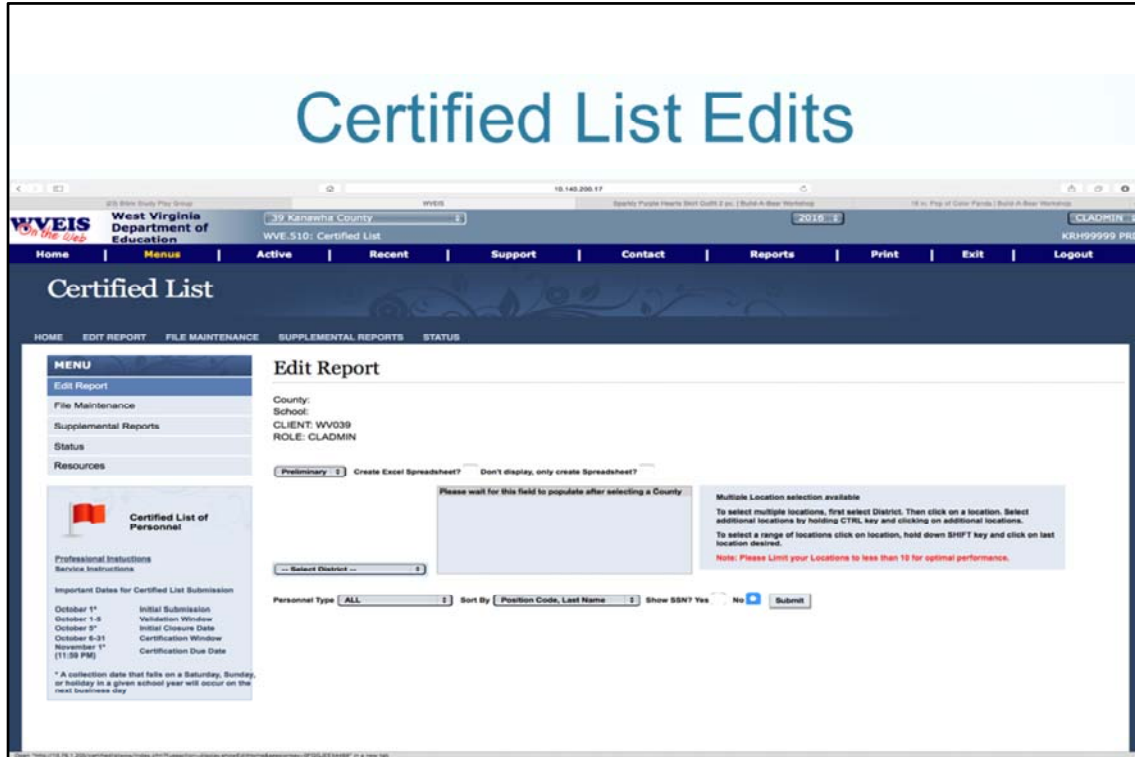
Certified List Edits

10.140.200.17

WVEIS On the Web

West Virginia Department of Education

39 Kanawha County

WVE.510: Certified List

2016

CLADMIN

KRH99999 PR

Home | Menus | Active | Recent | Support | Contact | Reports | Print | Exit | Logout

Certified List

HOME EDIT REPORT FILE MAINTENANCE SUPPLEMENTAL REPORTS STATUS

MENU

Edit Report

File Maintenance

Supplemental Reports

Status

Resources

Certified List of Personnel

Professional Instuctions

Service Instructions

Important Dates for Certified List Submission

October 1* Initial Submission

October 1-5 Validation Window

October 5* Initial Closure Date

October 6-31 Certification Window

November 1* (11:59 PM) Certification Due Date

* A collection date that falls on a Saturday, Sunday, or holiday in a given school year will occur on the next business day

Edit Report

County:
School:
CLIENT: WV039
ROLE: CLADMIN

Preliminary Create Excel Spreadsheet? Don't display, only create Spreadsheet?

Please wait for this field to populate after selecting a County

-- Select District --

Multiple Location selection available

To select multiple locations, first select District. Then click on a location. Select additional locations by holding CTRL key and clicking on additional locations.

To select a range of locations click on location, hold down SHIFT key and click on last location desired.

Note: Please Limit your Locations to less than 10 for optimal performance.

Personnel Type ALL Sort By Position Code, Last Name Show SSN? Yes No Submit

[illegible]